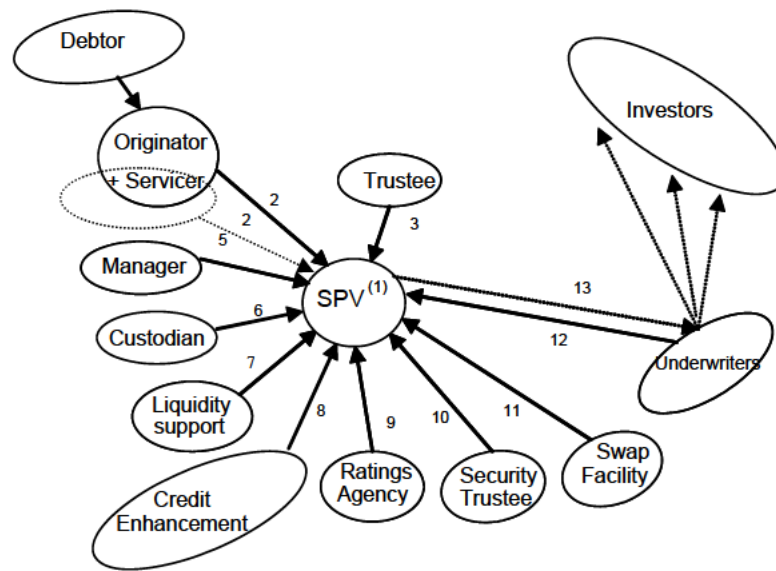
Debtor

Investors

Originator

+ Servicer

2

Trustee

2

3

5

Manager

SPV$^{(1)}$

13

6

Custodian

12

Underwriters

7

Liquidity support

8

9

10

11

Swap Facility

Credit Enhancement

Ratings Agency

Security Trustee